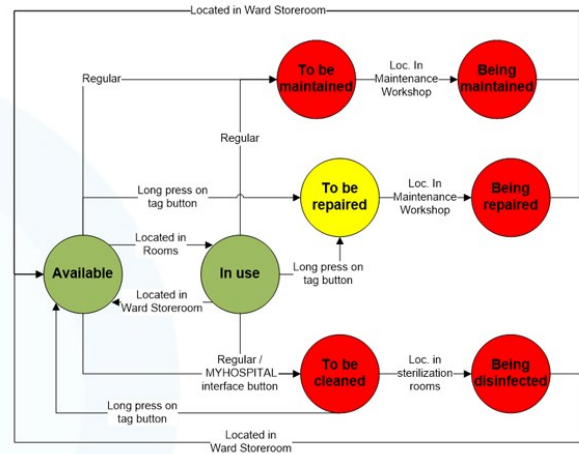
Located in Ward Storeroom

Regular

To be maintained

Loc. In Maintenance Workshop

Being maintained

Regular

Long press on tag button

To be repaired

Loc. In Maintenance Workshop

Being repaired

Located in Rooms

Available

In use

Long press on tag button

Located in Ward Storeroom

Regular / MYHOSPITAL interface button

To be cleaned

Loc. in sterilization rooms

Being disinfected

Long press on tag button

Located in Ward Storeroom